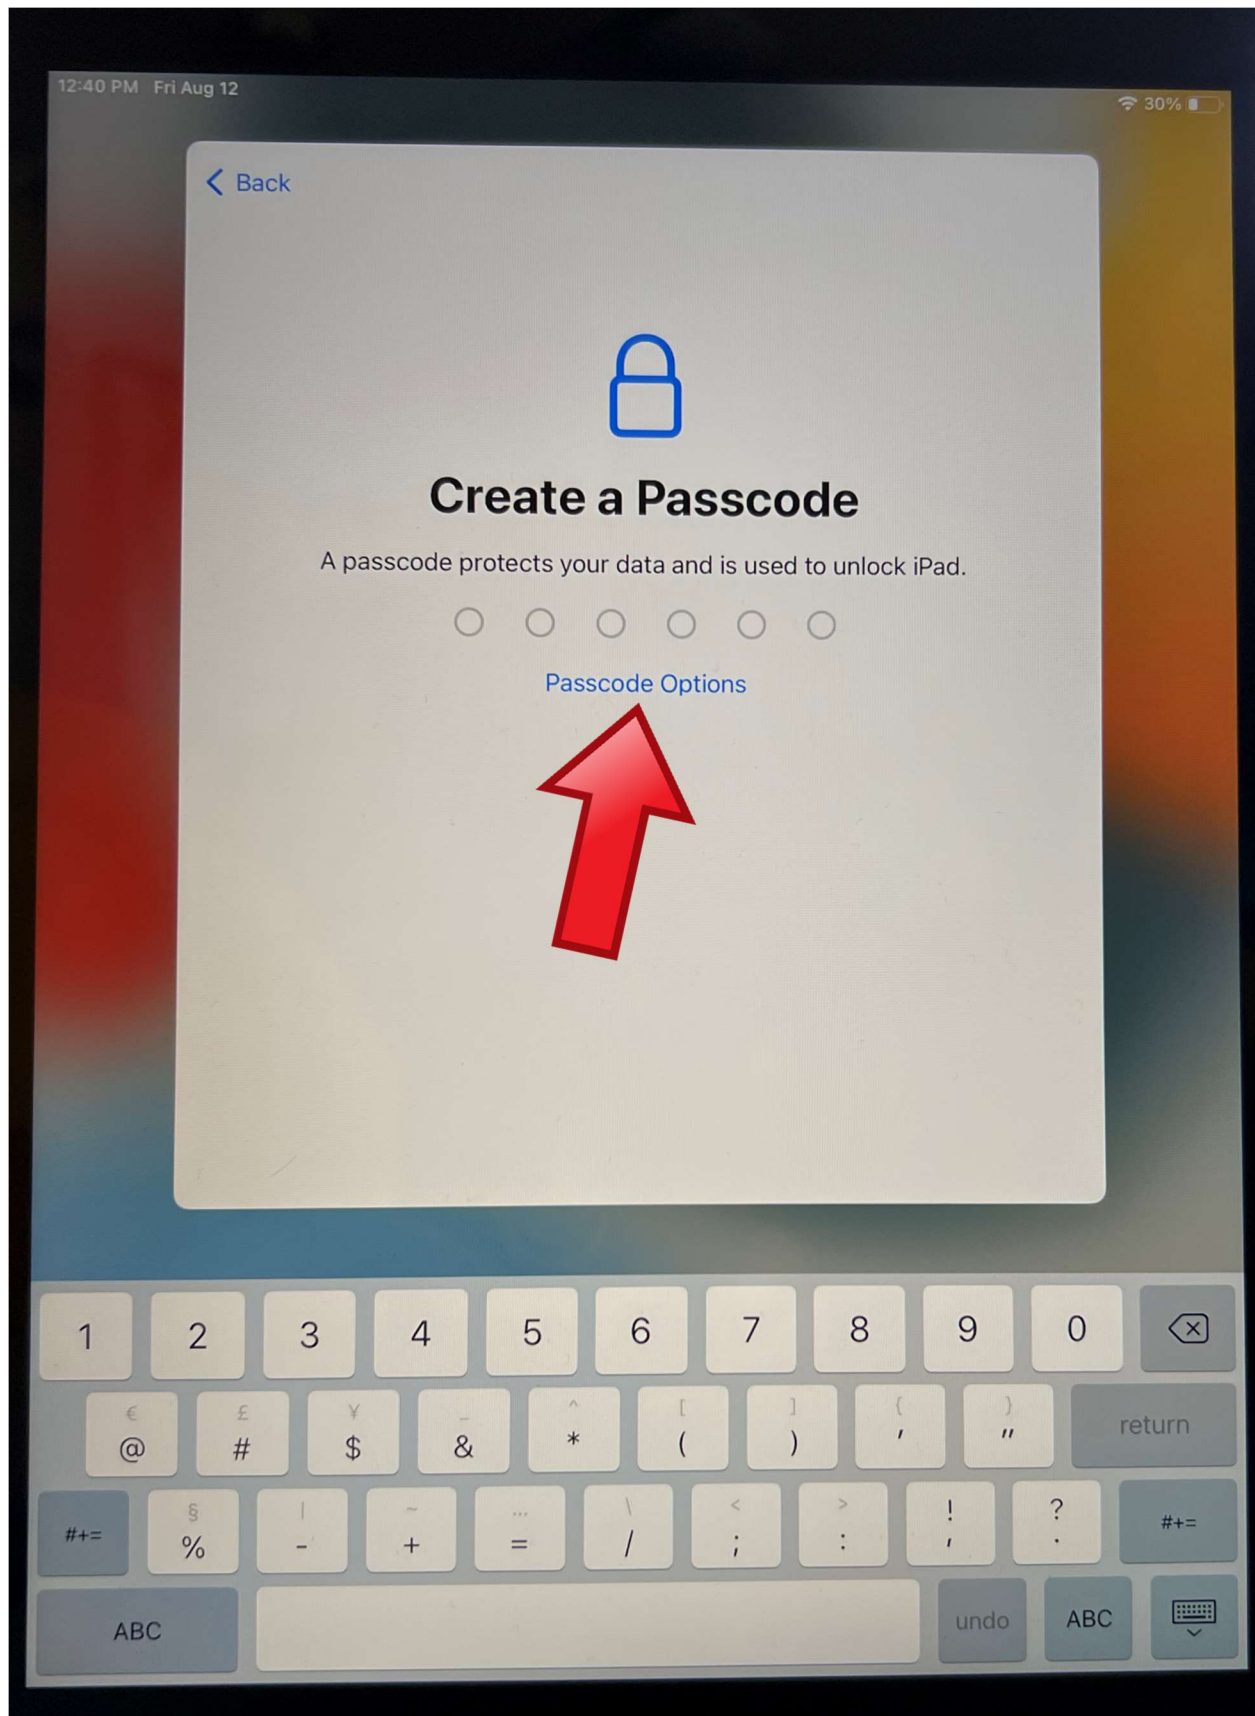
12:40 PM Fri Aug 12

30%

< Back

Create a Passcode

A passcode protects your data and is used to unlock iPad.

Passcode Options

1 2 3 4 5 6 7 8 9 0

€ @ £ # ¥ $ _ & ^ * [ ( ] ) { ' } " return

#+= § % | - ~ + … = \ / < ; > : ! , ? . #+=

ABC undo ABC